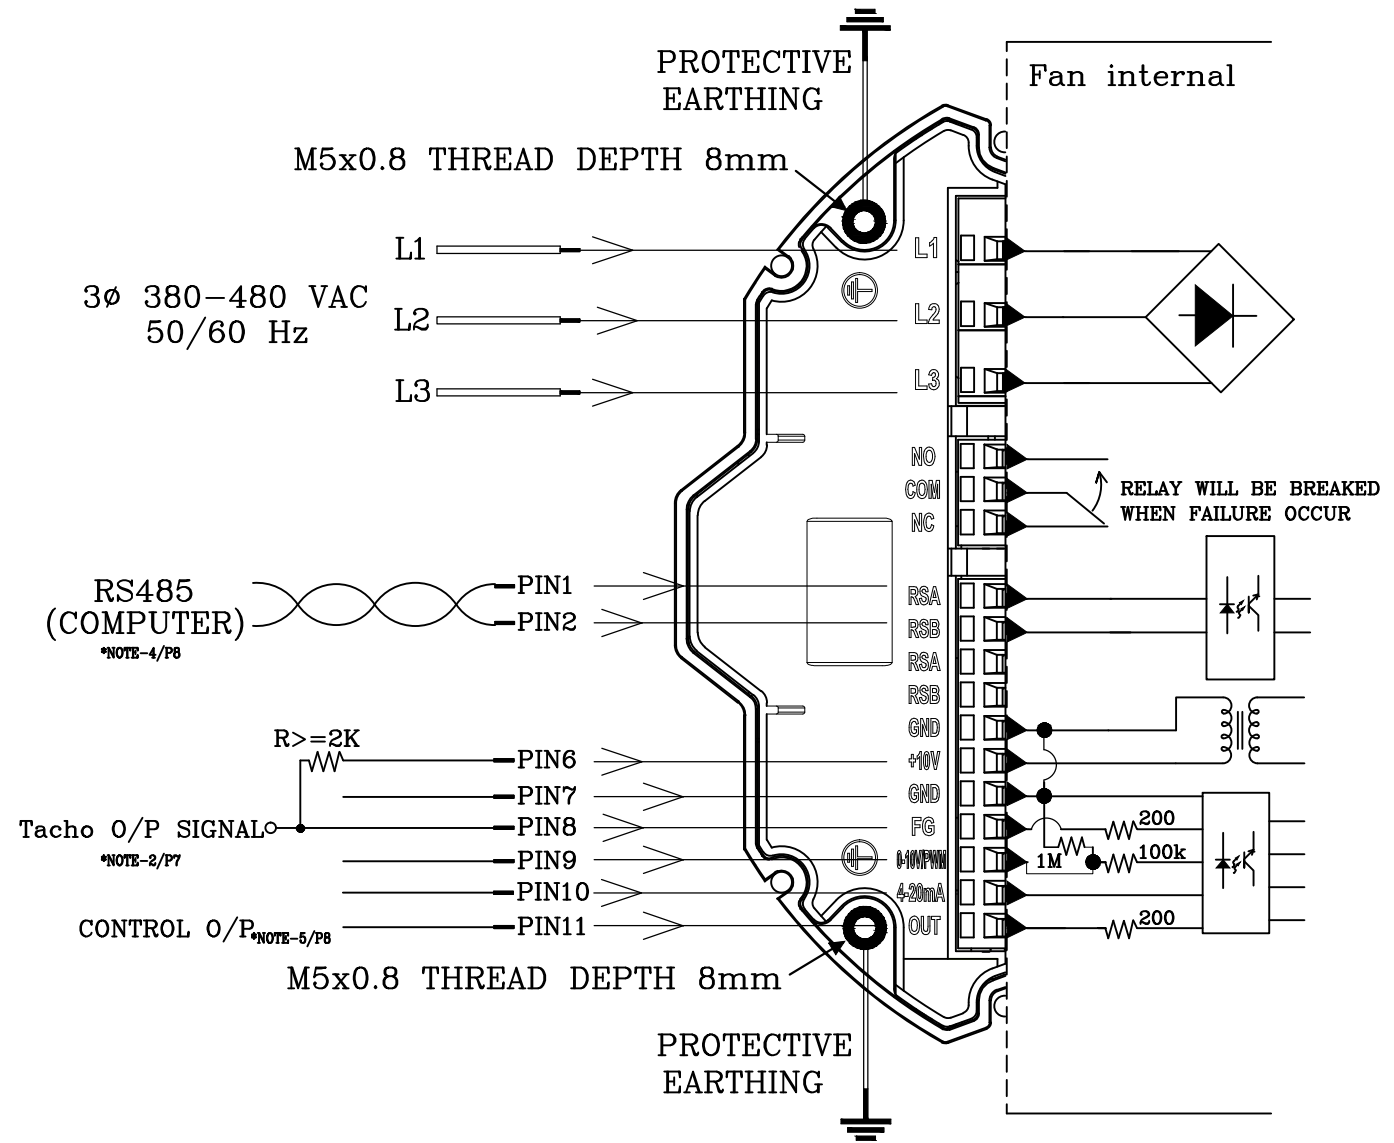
PROTECTIVE EARTHING

Fan internal

M5x0.8 THREAD DEPTH 8mm

L1
L2
L3

3ø 380–480 VAC
50/60 Hz

L1
L2
L3

NO
COM
NC

RELAY WILL BE BREAKED
WHEN FAILURE OCCUR

RS485
(COMPUTER)
*NOTE-4/P8

PIN1
PIN2

RSA
RSB
RSA
RSB
GND
+10V
GND
FG
0-10V/PWM
4-20mA
OUT

R>=2K
PIN6
PIN7
Tacho O/P SIGNAL
*NOTE-2/P7
PIN8
PIN9
PIN10
CONTROL O/P*NOTE-5/P8
PIN11

200
1M
100k
200

M5x0.8 THREAD DEPTH 8mm

PROTECTIVE EARTHING